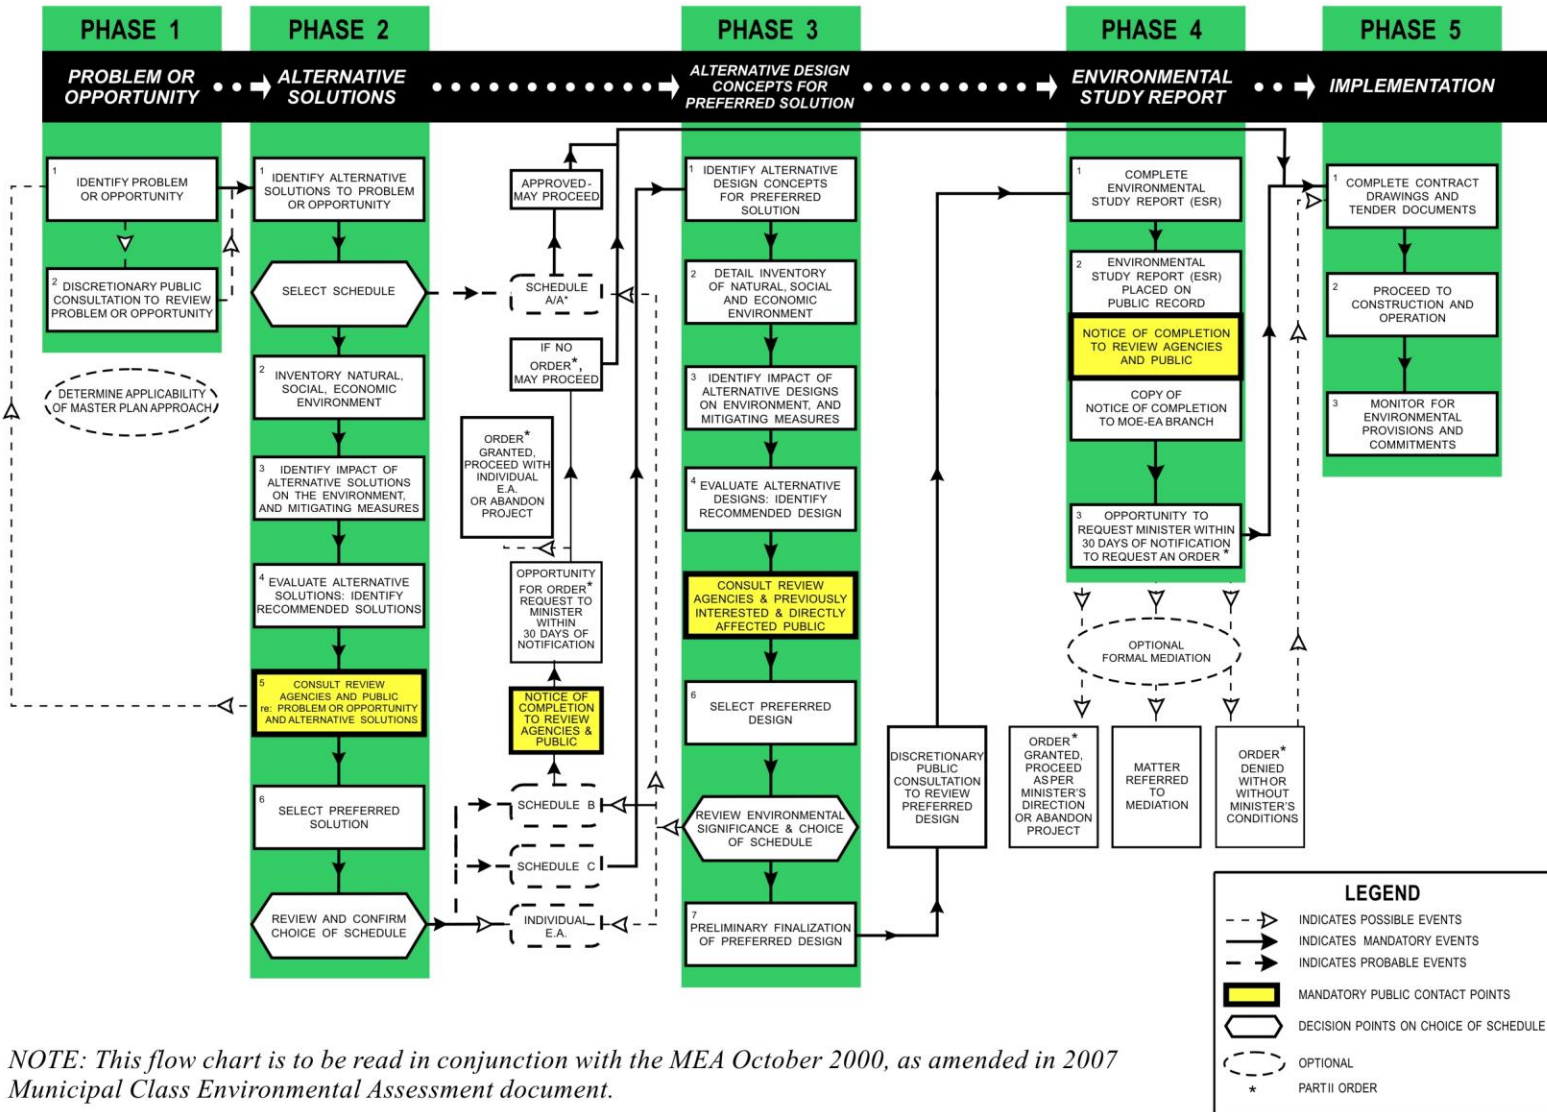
PHASE 1

PROBLEM OR OPPORTUNITY

1 IDENTIFY PROBLEM OR OPPORTUNITY

2 DISCRETIONARY PUBLIC CONSULTATION TO REVIEW PROBLEM OR OPPORTUNITY

DETERMINE APPLICABILITY OF MASTER PLAN APPROACH

PHASE 2

ALTERNATIVE SOLUTIONS

1 IDENTIFY ALTERNATIVE SOLUTIONS TO PROBLEM OR OPPORTUNITY

SELECT SCHEDULE

2 INVENTORY NATURAL, SOCIAL, ECONOMIC ENVIRONMENT

3 IDENTIFY IMPACT OF ALTERNATIVE SOLUTIONS ON THE ENVIRONMENT, AND MITIGATING MEASURES

4 EVALUATE ALTERNATIVE SOLUTIONS: IDENTIFY RECOMMENDED SOLUTIONS

5 CONSULT REVIEW AGENCIES AND PUBLIC re: PROBLEM OR OPPORTUNITY AND ALTERNATIVE SOLUTIONS

6 SELECT PREFERRED SOLUTION

REVIEW AND CONFIRM CHOICE OF SCHEDULE

APPROVED-MAY PROCEED

SCHEDULE A/A*

IF NO ORDER*, MAY PROCEED

ORDER* GRANTED, PROCEED WITH INDIVIDUAL E.A. OR ABANDON PROJECT

OPPORTUNITY FOR ORDER* REQUEST TO MINISTER WITHIN 30 DAYS OF NOTIFICATION

NOTICE OF COMPLETION TO REVIEW AGENCIES & PUBLIC

SCHEDULE B

SCHEDULE C

INDIVIDUAL E.A.

PHASE 3

ALTERNATIVE DESIGN CONCEPTS FOR PREFERRED SOLUTION

1 IDENTIFY ALTERNATIVE DESIGN CONCEPTS FOR PREFERRED SOLUTION

2 DETAIL INVENTORY OF NATURAL, SOCIAL AND ECONOMIC ENVIRONMENT

3 IDENTIFY IMPACT OF ALTERNATIVE DESIGNS ON ENVIRONMENT, AND MITIGATING MEASURES

4 EVALUATE ALTERNATIVE DESIGNS: IDENTIFY RECOMMENDED DESIGN

CONSULT REVIEW AGENCIES & PREVIOUSLY INTERESTED & DIRECTLY AFFECTED PUBLIC

6 SELECT PREFERRED DESIGN

REVIEW ENVIRONMENTAL SIGNIFICANCE & CHOICE OF SCHEDULE

7 PRELIMINARY FINALIZATION OF PREFERRED DESIGN

DISCRETIONARY PUBLIC CONSULTATION TO REVIEW PREFERRED DESIGN

PHASE 4

ENVIRONMENTAL STUDY REPORT

1 COMPLETE ENVIRONMENTAL STUDY REPORT (ESR)

2 ENVIRONMENTAL STUDY REPORT (ESR) PLACED ON PUBLIC RECORD

NOTICE OF COMPLETION TO REVIEW AGENCIES AND PUBLIC

COPY OF NOTICE OF COMPLETION TO MOE-EA BRANCH

3 OPPORTUNITY TO REQUEST MINISTER WITHIN 30 DAYS OF NOTIFICATION TO REQUEST AN ORDER*

OPTIONAL FORMAL MEDIATION

ORDER* GRANTED, PROCEED AS PER MINISTER'S DIRECTION OR ABANDON PROJECT

MATTER REFERRED TO MEDIATION

ORDER* DENIED WITH OR WITHOUT MINISTER'S CONDITIONS

PHASE 5

IMPLEMENTATION

1 COMPLETE CONTRACT DRAWINGS AND TENDER DOCUMENTS

2 PROCEED TO CONSTRUCTION AND OPERATION

3 MONITOR FOR ENVIRONMENTAL PROVISIONS AND COMMITMENTS

LEGEND
INDICATES POSSIBLE EVENTS
INDICATES MANDATORY EVENTS
INDICATES PROBABLE EVENTS
MANDATORY PUBLIC CONTACT POINTS
DECISION POINTS ON CHOICE OF SCHEDULE
OPTIONAL
* PART II ORDER

NOTE: This flow chart is to be read in conjunction with the MEA October 2000, as amended in 2007 Municipal Class Environmental Assessment document.